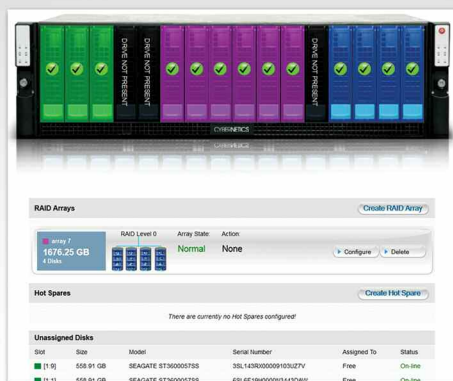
DRIVE NOT PRESENT

DRIVE NOT PRESENT

DRIVE NOT PRESENT

CYBERNETICS

RAID Arrays

Create RAID Array

array 7
1676.25 GB
4 Disks

RAID Level 0

Array State:
Normal

Action:
None

Configure

Delete

Hot Spares

Create Hot Spare

There are currently no Hot Spares configured!

Unassigned Disks

| Slot | Size | Model | Serial Number | Assigned To | Status |
|---|---|---|---|---|---|
| [1:9] | 558.91 GB | SEAGATE ST3600057SS | 3SL143RX00009103UZ7V | Free | On-line |
| [1:1] | 558.91 GB | SEAGATE ST3600057SS | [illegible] | Free | On-line |